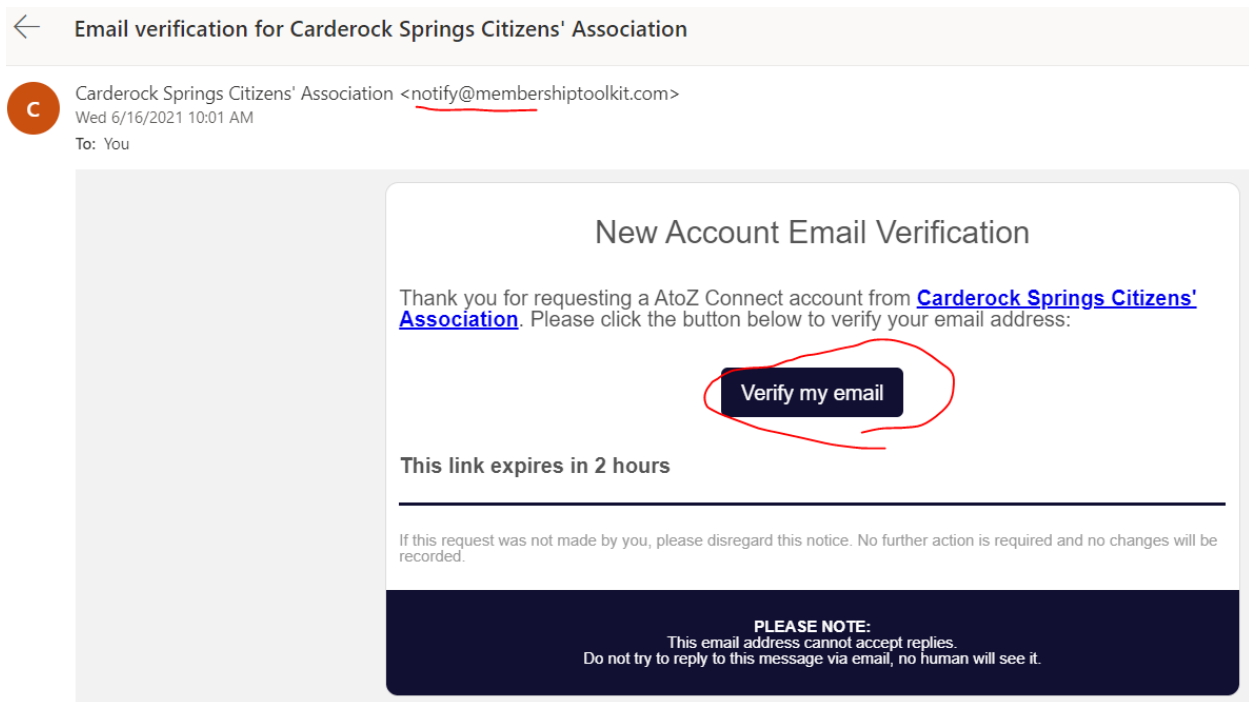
Email verification for Carderock Springs Citizens' Association

C

Carderock Springs Citizens' Association <notify@membershiptoolkit.com>
Wed 6/16/2021 10:01 AM
To: You

New Account Email Verification

Thank you for requesting a AtoZ Connect account from Carderock Springs Citizens' Association. Please click the button below to verify your email address:

Verify my email

This link expires in 2 hours

If this request was not made by you, please disregard this notice. No further action is required and no changes will be recorded.

PLEASE NOTE:
This email address cannot accept replies.
Do not try to reply to this message via email, no human will see it.